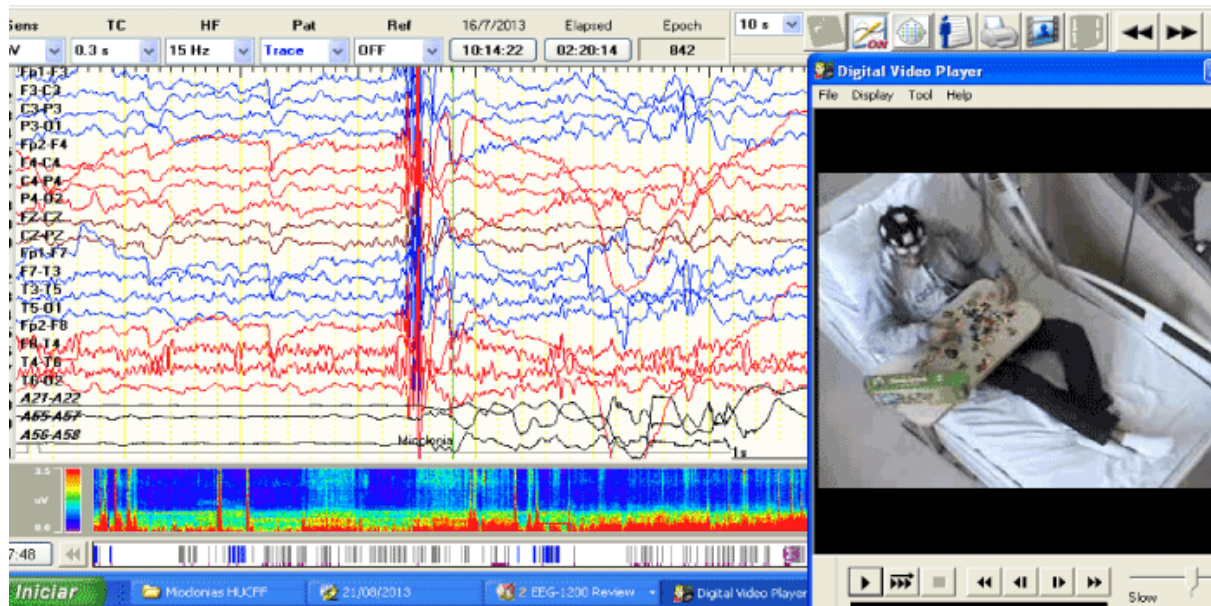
Sens TC HF Pat Ref 16/7/2013 Elapsed Epoch
V 0.3 s 15 Hz Trace OFF 10:14:22 02:20:14 842
10 s

Fp1-F3
F3-C3
C3-P3
P3-O1
Fp2-F4
F4-C4
C4-P4
P4-O2
FZ-CZ
CZ-PZ
Fp1-F7
F7-T3
T3-T5
T5-O1
Fp2-F8
F8-T4
T4-T6
T6-O2
A21-A22
A55-A57
A56-A58

Mioclonia
1s

3.5
uV
0.0

7:48

Digital Video Player
File Display Tool Help

Slow

Iniciar
Mioclonias HUCFF
21/08/2013
2 EEG-1200 Review
Digital Video Player